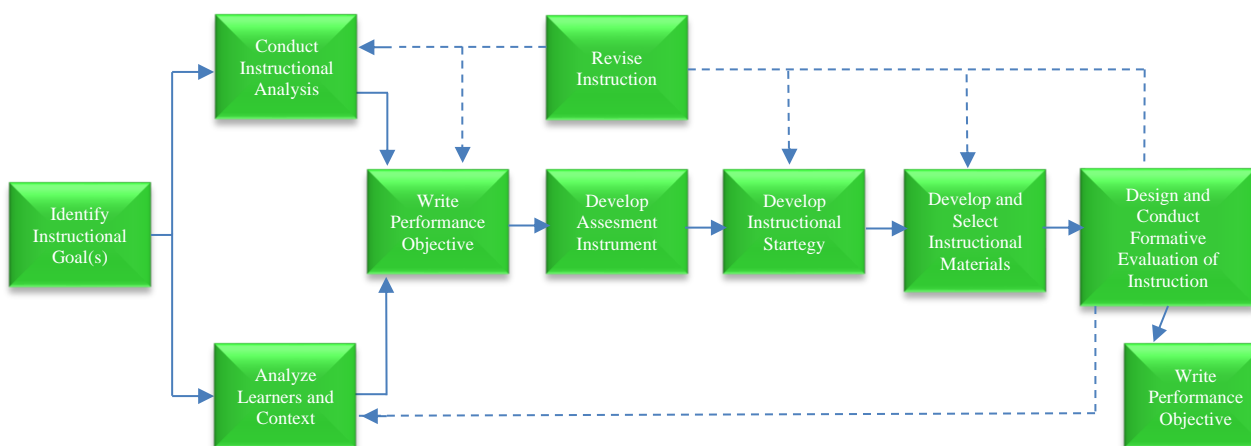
Conduct Instructional Analysis

Revise Instruction

Identify Instructional Goal(s)

Write Performance Objective

Develop Assesment Instrument

Develop Instructional Startegy

Develop and Select Instructional Materials

Design and Conduct Formative Evaluation of Instruction

Analyze Learners and Context

Write Performance Objective